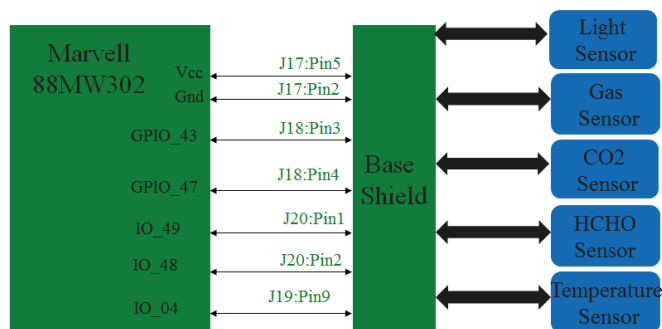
Marvell
88MW302

Vcc
Gnd
GPIO_43
GPIO_47
IO_49
IO_48
IO_04

J17:Pin5
J17:Pin2
J18:Pin3
J18:Pin4
J20:Pin1
J20:Pin2
J19:Pin9

Base
Shield

Light
Sensor

Gas
Sensor

CO2
Sensor

HCHO
Sensor

Temperature
Sensor